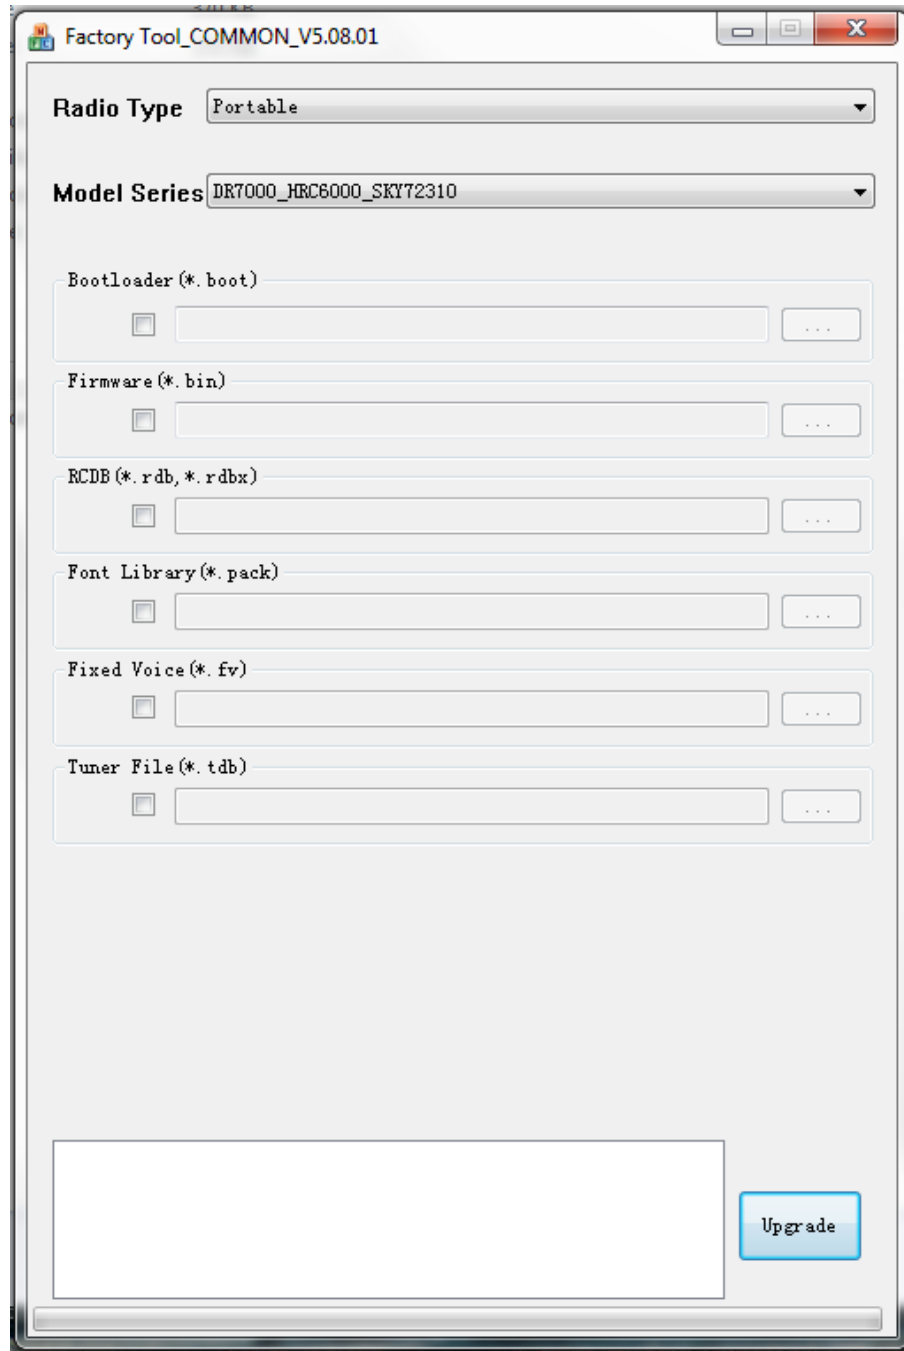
Factory Tool_COMMON_V5.08.01

Radio Type Portable

Model Series DR7000_HRC6000_SKY72310

Bootloader(*.boot)

...

Firmware(*.bin)

...

RCDB(*.rdb,*.rdbx)

...

Font Library(*.pack)

...

Fixed Voice(*.fv)

...

Tuner File(*.tdb)

...

Upgrade